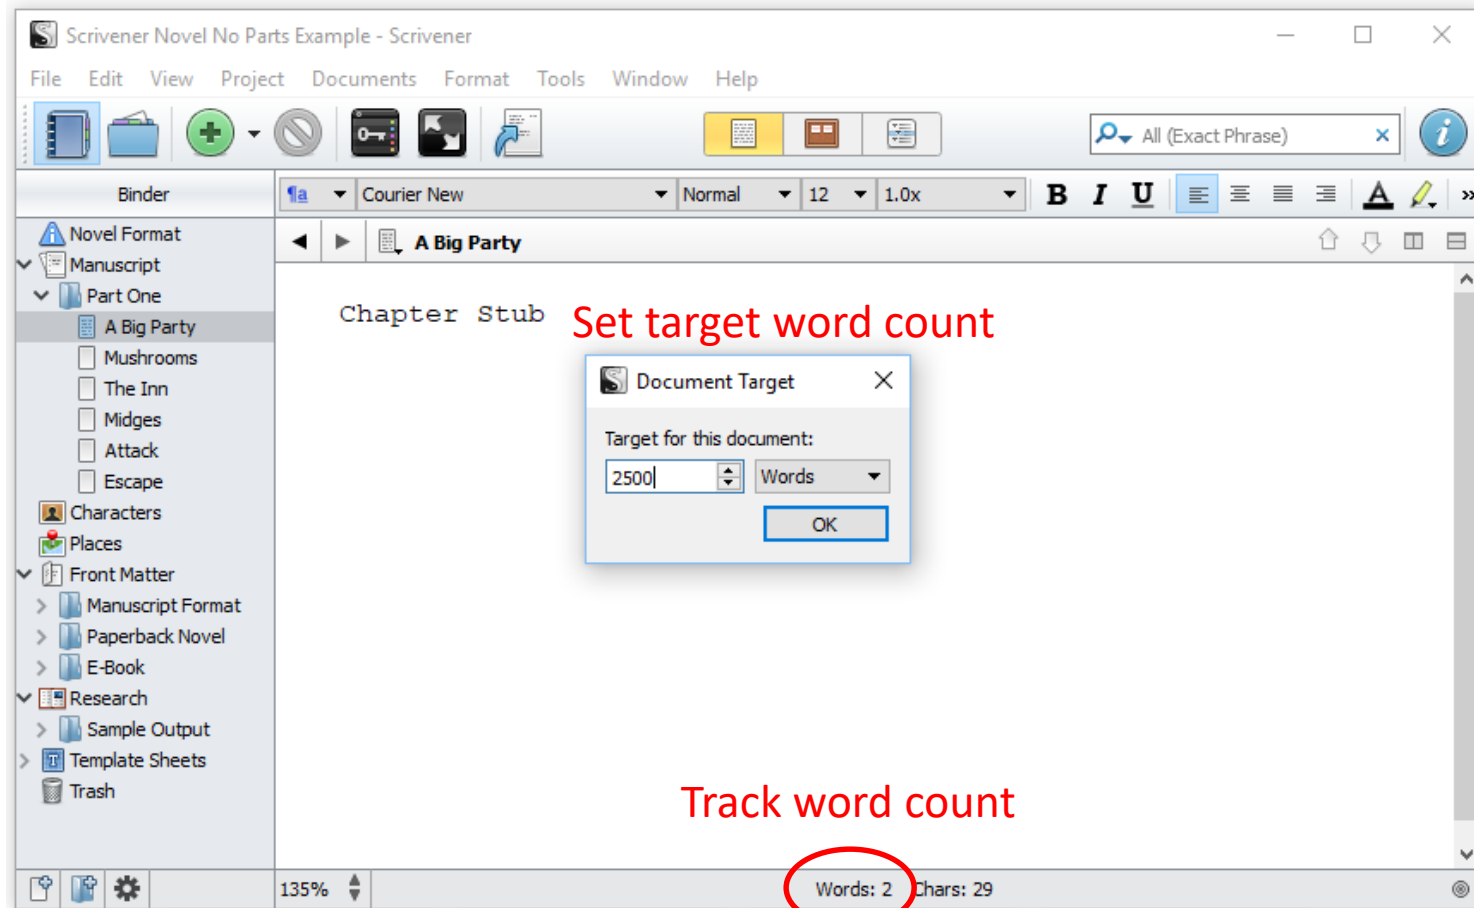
Scrivener Novel No Parts Example - Scrivener

File Edit View Project Documents Format Tools Window Help

All (Exact Phrase)

Binder

Courier New Normal 12 1.0x

B I U

A Big Party

Novel Format
Manuscript
Part One
A Big Party
Mushrooms
The Inn
Midges
Attack
Escape
Characters
Places
Front Matter
Manuscript Format
Paperback Novel
E-Book
Research
Sample Output
Template Sheets
Trash

Chapter Stub

Set target word count

Document Target

Target for this document:

2500

Words

OK

Track word count

135%

Words: 2 Chars: 29